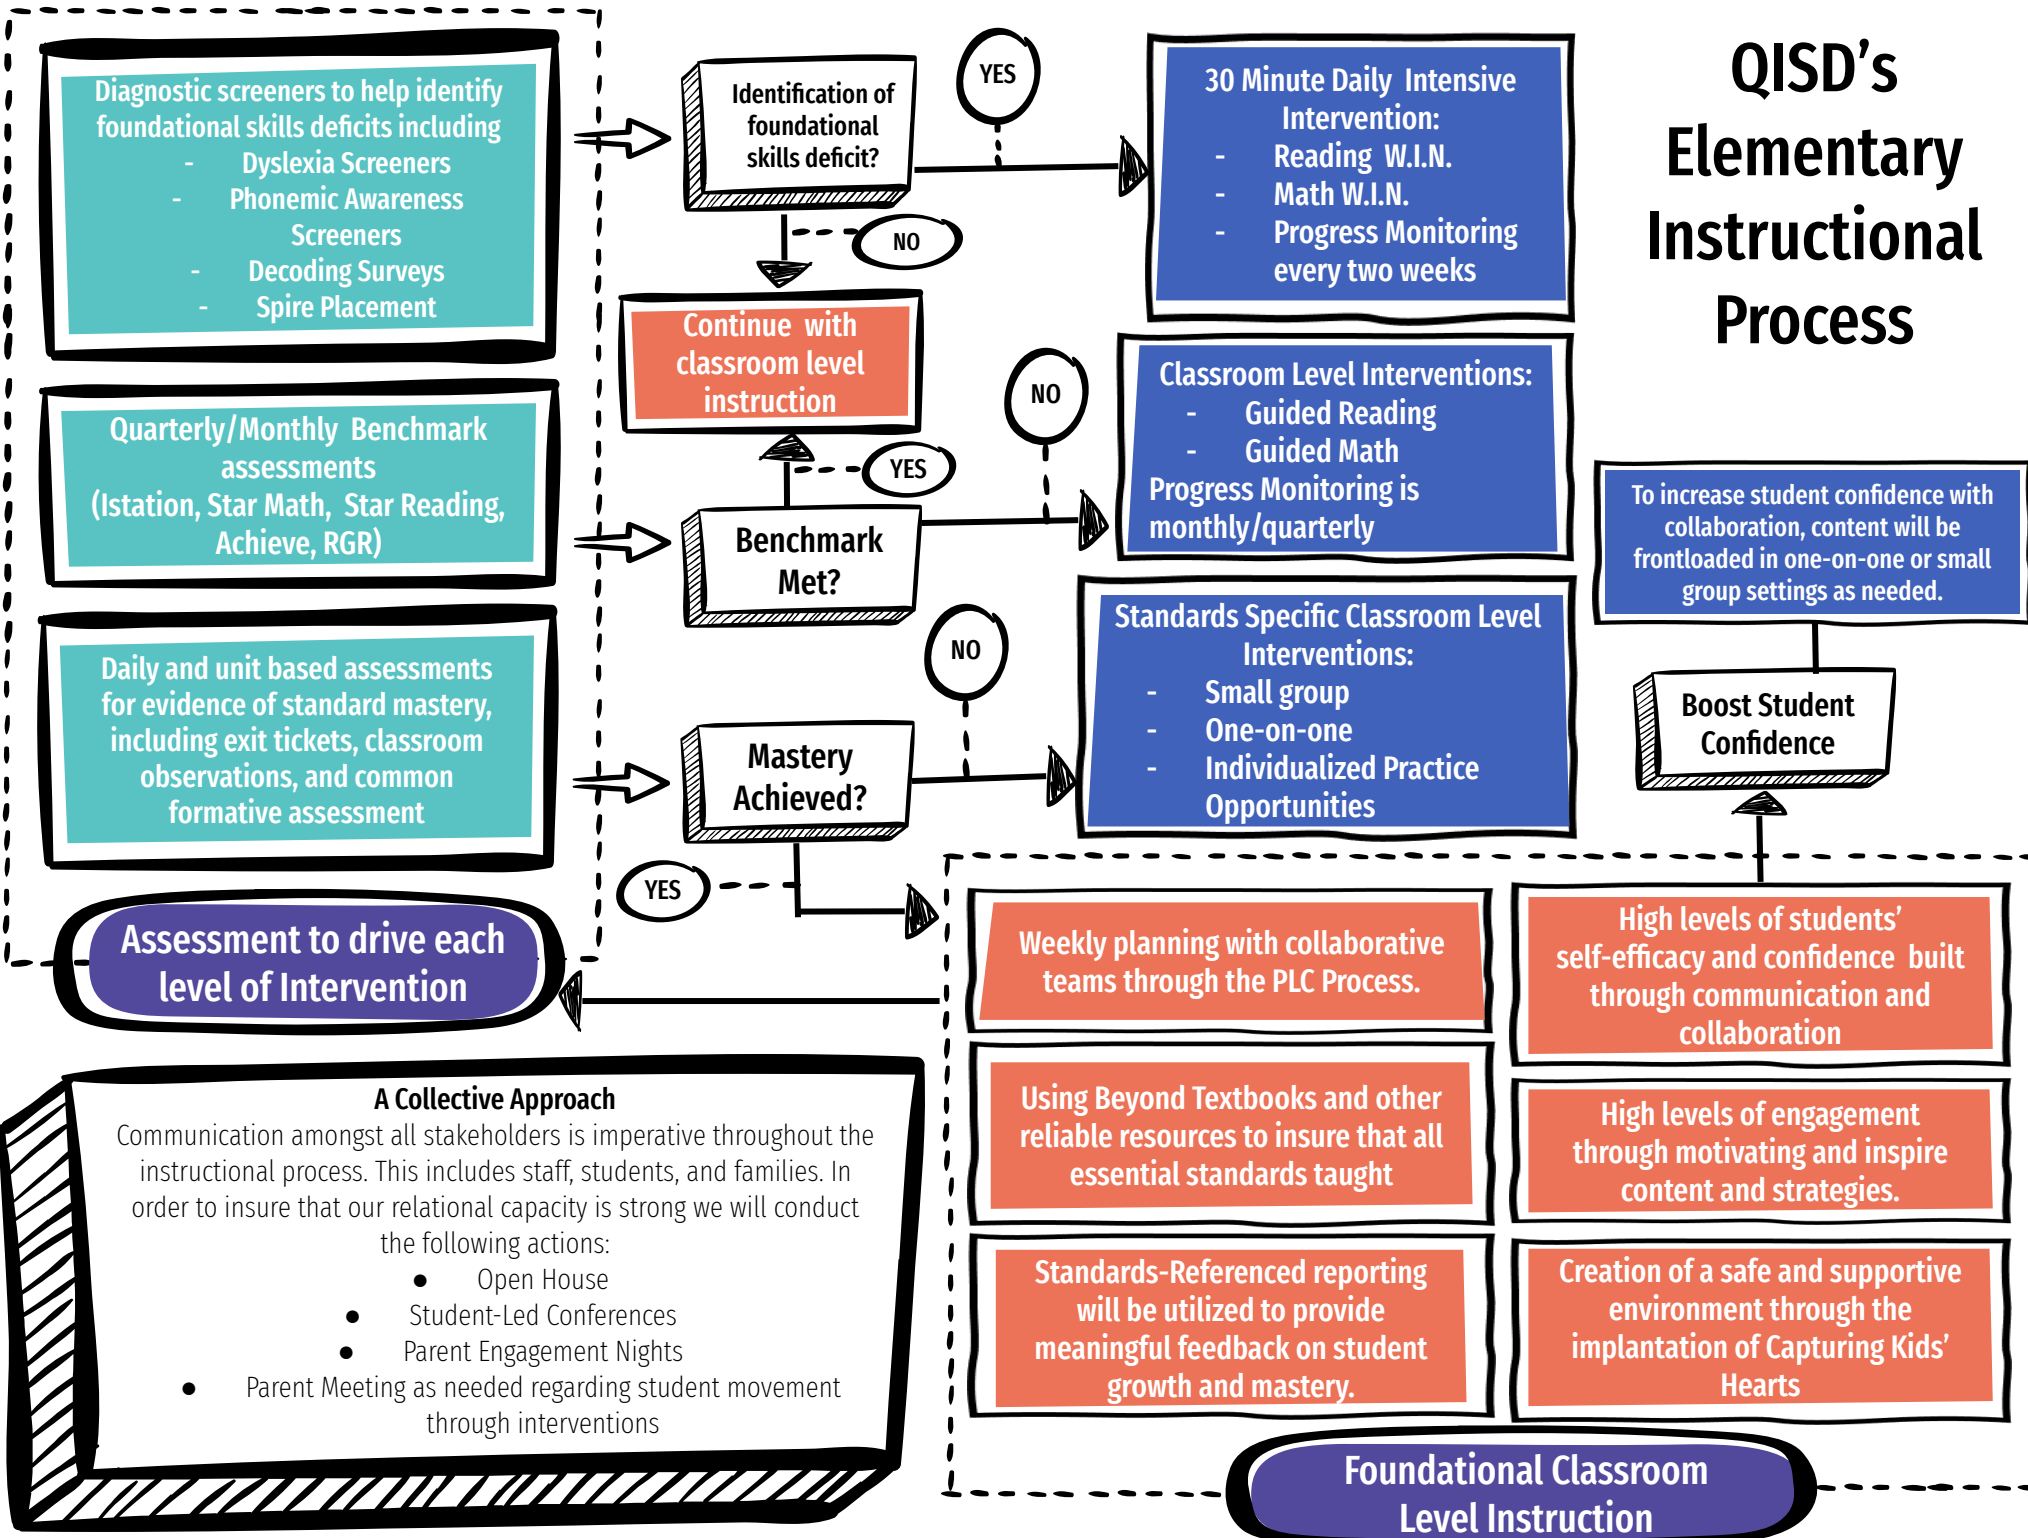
QISD's Elementary Instructional Process

Diagnostic screeners to help identify foundational skills deficits including
- Dyslexia Screeners
- Phonemic Awareness Screeners
- Decoding Surveys
- Spire Placement

Identification of foundational skills deficit?

YES

30 Minute Daily Intensive Intervention:
- Reading W.I.N.
- Math W.I.N.
- Progress Monitoring every two weeks

NO

Continue with classroom level instruction

YES

NO

Classroom Level Interventions:
- Guided Reading
- Guided Math
Progress Monitoring is monthly/quarterly

Quarterly/Monthly Benchmark assessments (Istation, Star Math, Star Reading, Achieve, RGR)

Benchmark Met?

To increase student confidence with collaboration, content will be frontloaded in one-on-one or small group settings as needed.

NO

Standards Specific Classroom Level Interventions:
- Small group
- One-on-one
- Individualized Practice Opportunities

Daily and unit based assessments for evidence of standard mastery, including exit tickets, classroom observations, and common formative assessment

Mastery Achieved?

Boost Student Confidence

YES

Assessment to drive each level of Intervention

Weekly planning with collaborative teams through the PLC Process.

High levels of students' self-efficacy and confidence built through communication and collaboration

A Collective Approach
Communication amongst all stakeholders is imperative throughout the instructional process. This includes staff, students, and families. In order to insure that our relational capacity is strong we will conduct the following actions:
- Open House
- Student-Led Conferences
- Parent Engagement Nights
- Parent Meeting as needed regarding student movement through interventions

Using Beyond Textbooks and other reliable resources to insure that all essential standards taught

High levels of engagement through motivating and inspire content and strategies.

Standards-Referenced reporting will be utilized to provide meaningful feedback on student growth and mastery.

Creation of a safe and supportive environment through the implantation of Capturing Kids' Hearts

Foundational Classroom Level Instruction